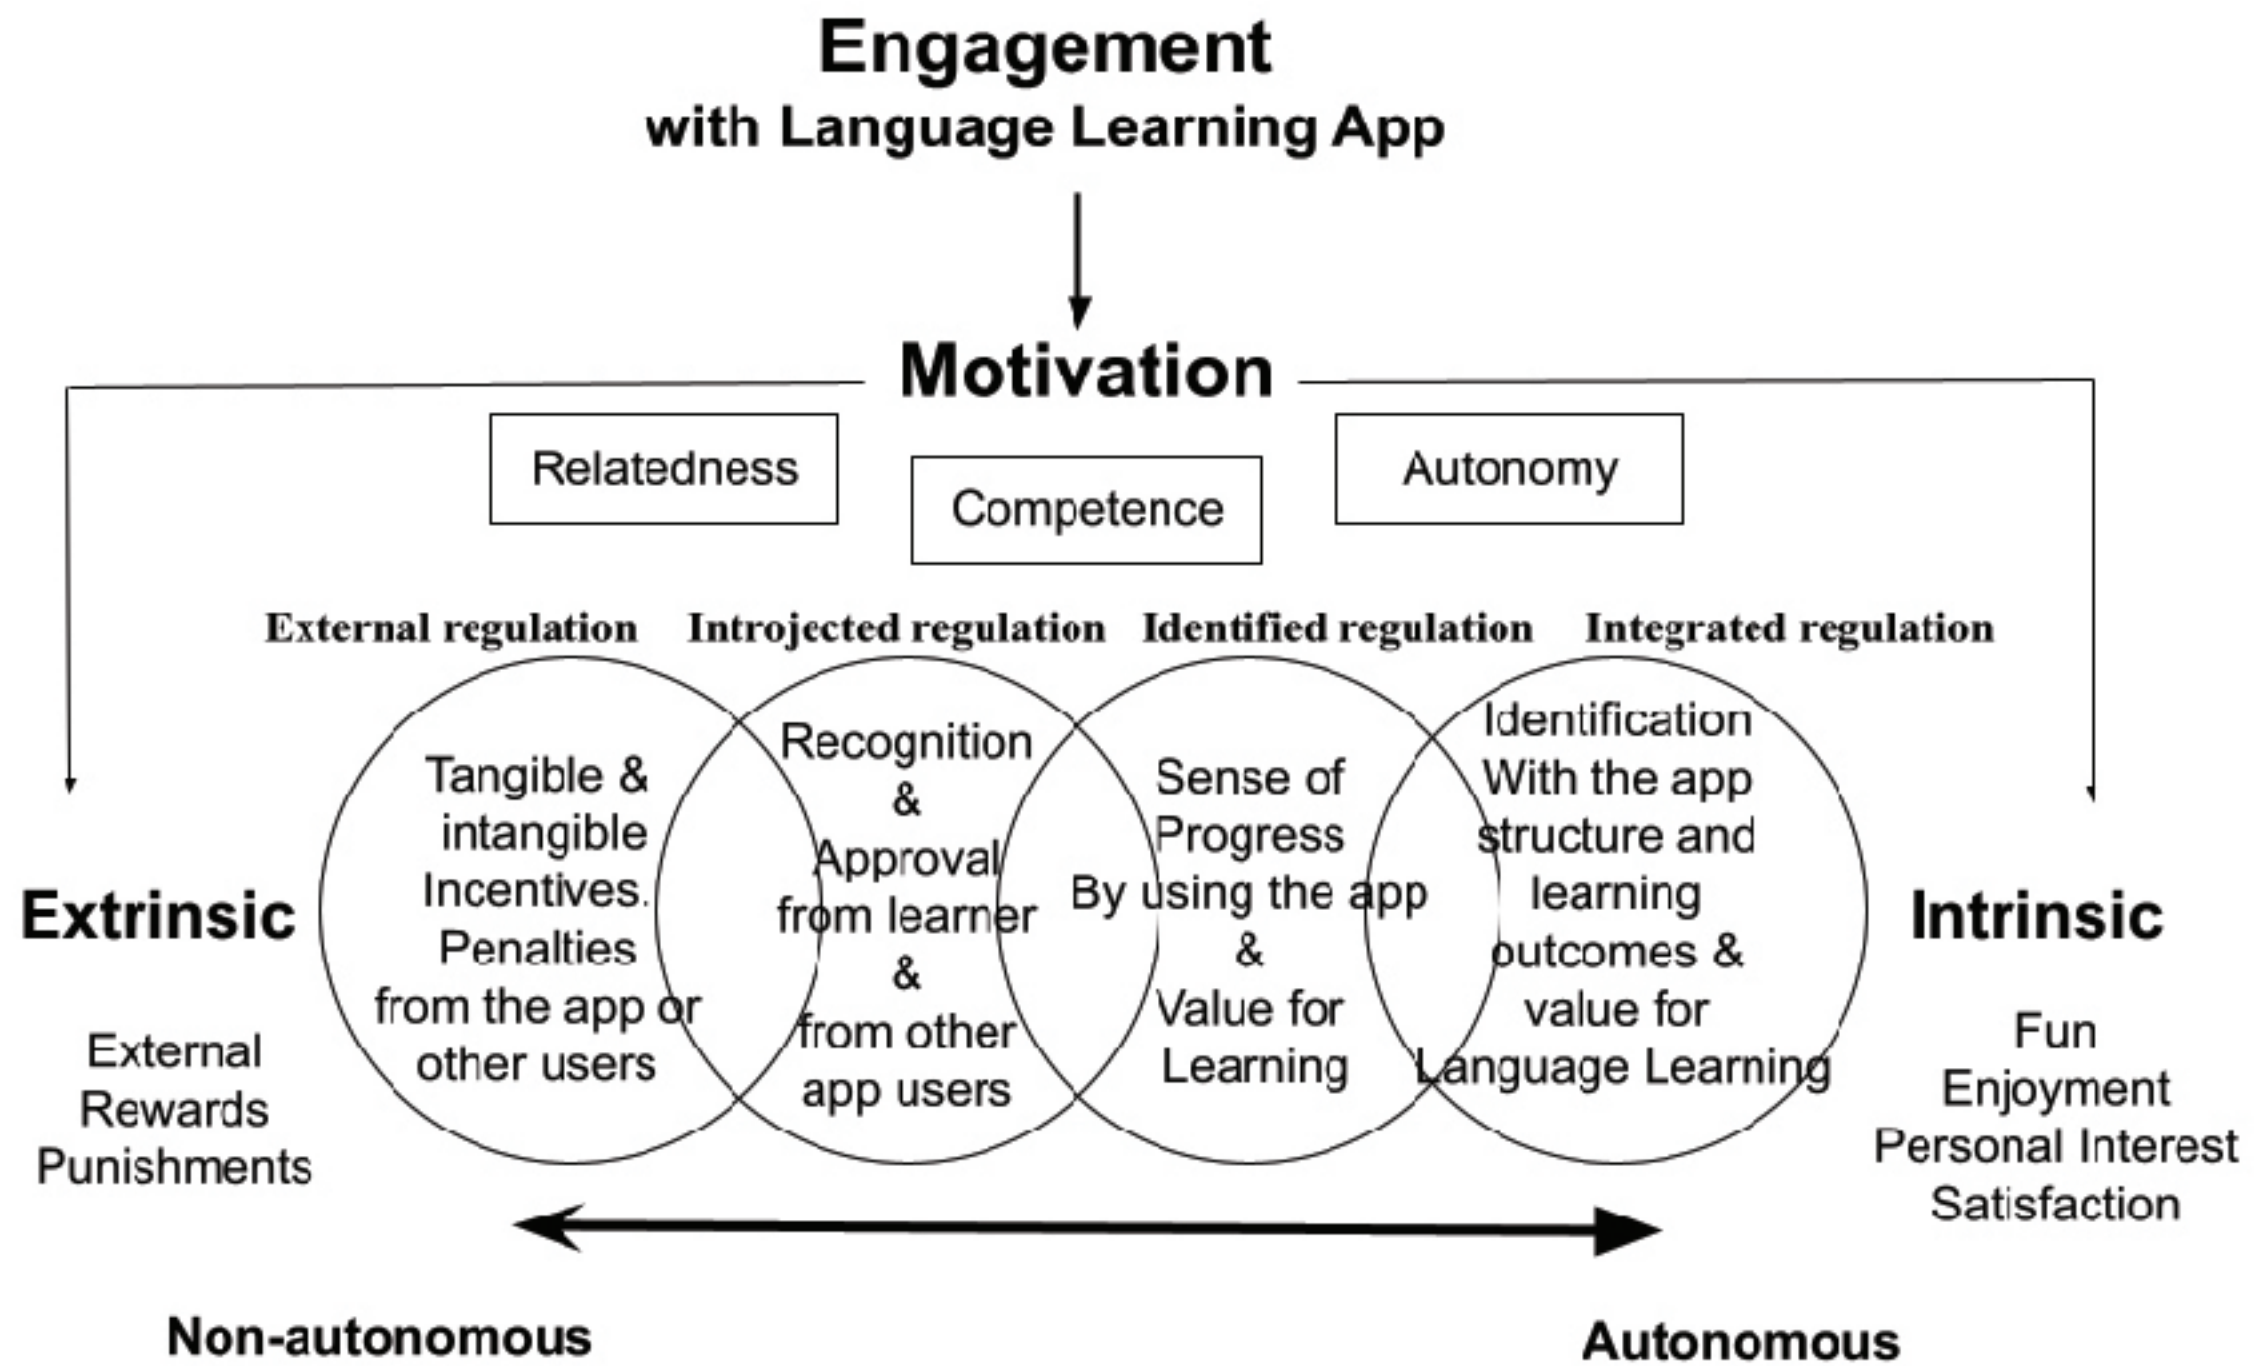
Engagement
with Language Learning App

Motivation

Relatedness

Competence

Autonomy

External regulation

Introjected regulation

Identified regulation

Integrated regulation

Extrinsic

External
Rewards
Punishments

Tangible & intangible Incentives. Penalties from the app or other users

Recognition & Approval from learner & from other app users

Sense of Progress By using the app & Value for Learning

Identification With the app structure and learning outcomes & value for Language Learning

Intrinsic

Fun
Enjoyment
Personal Interest
Satisfaction

Non-autonomous

Autonomous